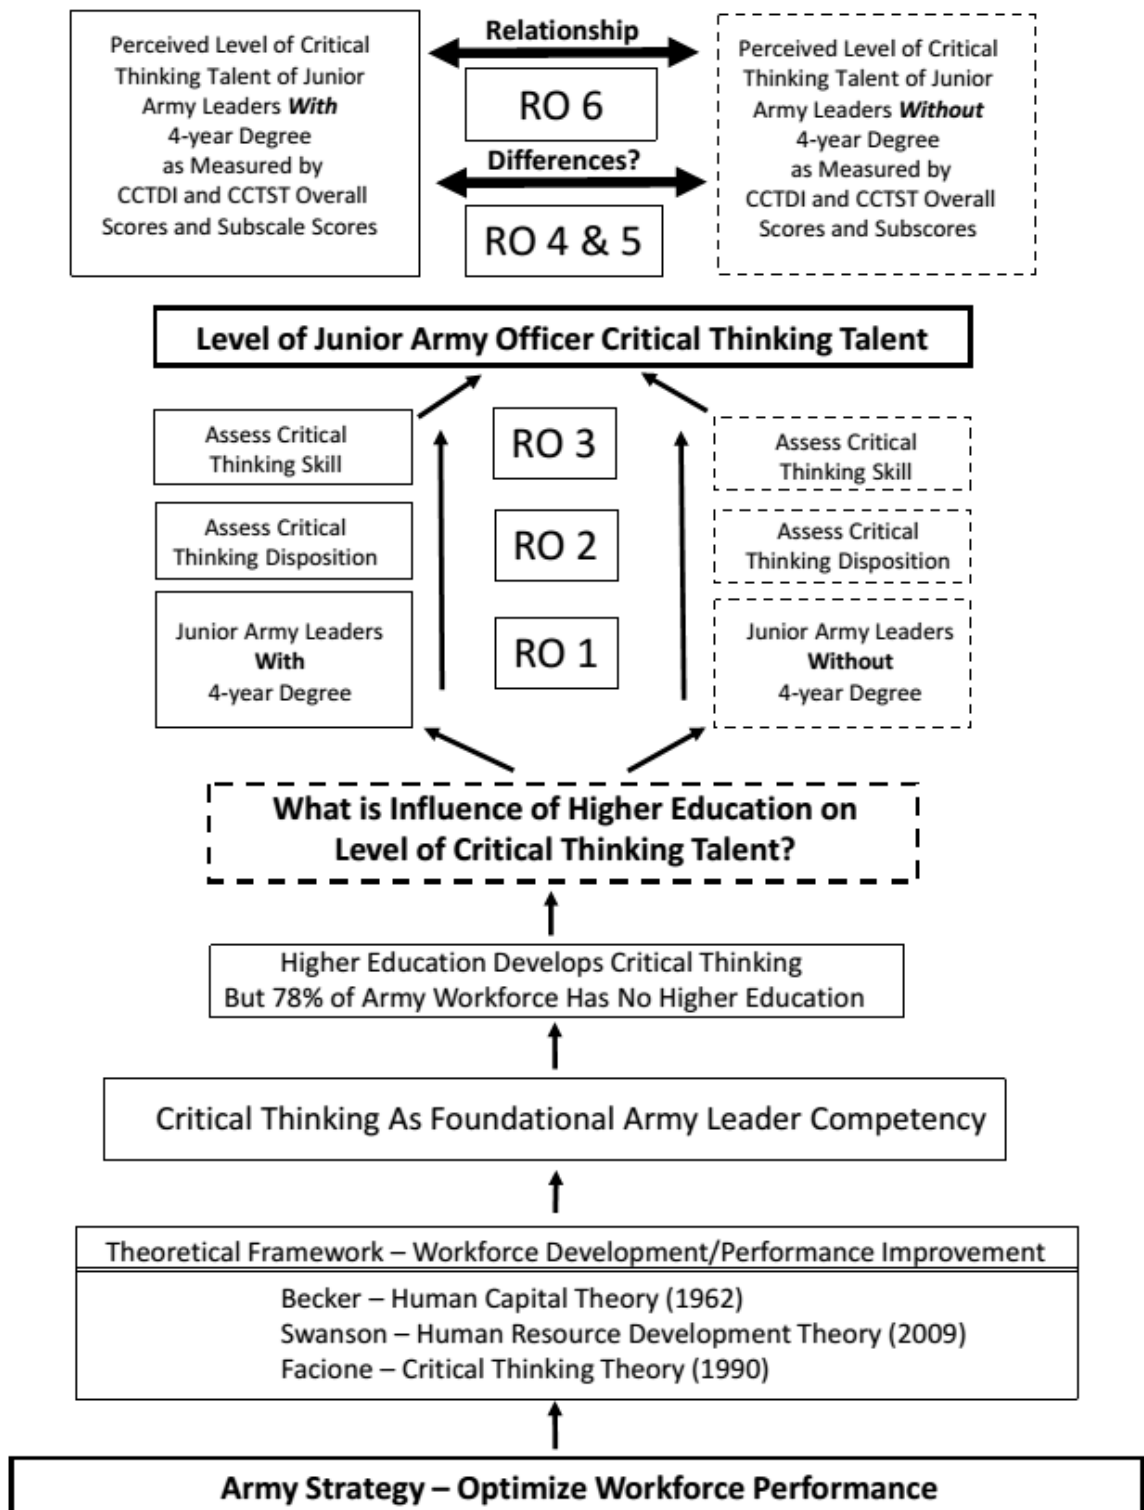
Perceived Level of Critical Thinking Talent of Junior Army Leaders ***With*** 4-year Degree as Measured by CCTDI and CCTST Overall Scores and Subscale Scores

**Relationship**

RO 6

**Differences?**

RO 4 & 5

Perceived Level of Critical Thinking Talent of Junior Army Leaders ***Without*** 4-year Degree as Measured by CCTDI and CCTST Overall Scores and Subscores

**Level of Junior Army Officer Critical Thinking Talent**

Assess Critical Thinking Skill

Assess Critical Thinking Disposition

Junior Army Leaders **With** 4-year Degree

RO 3

RO 2

RO 1

Assess Critical Thinking Skill

Assess Critical Thinking Disposition

Junior Army Leaders **Without** 4-year Degree

**What is Influence of Higher Education on Level of Critical Thinking Talent?**

Higher Education Develops Critical Thinking But 78% of Army Workforce Has No Higher Education

Critical Thinking As Foundational Army Leader Competency

Theoretical Framework – Workforce Development/Performance Improvement

Becker – Human Capital Theory (1962)
Swanson – Human Resource Development Theory (2009)
Facione – Critical Thinking Theory (1990)

**Army Strategy – Optimize Workforce Performance**